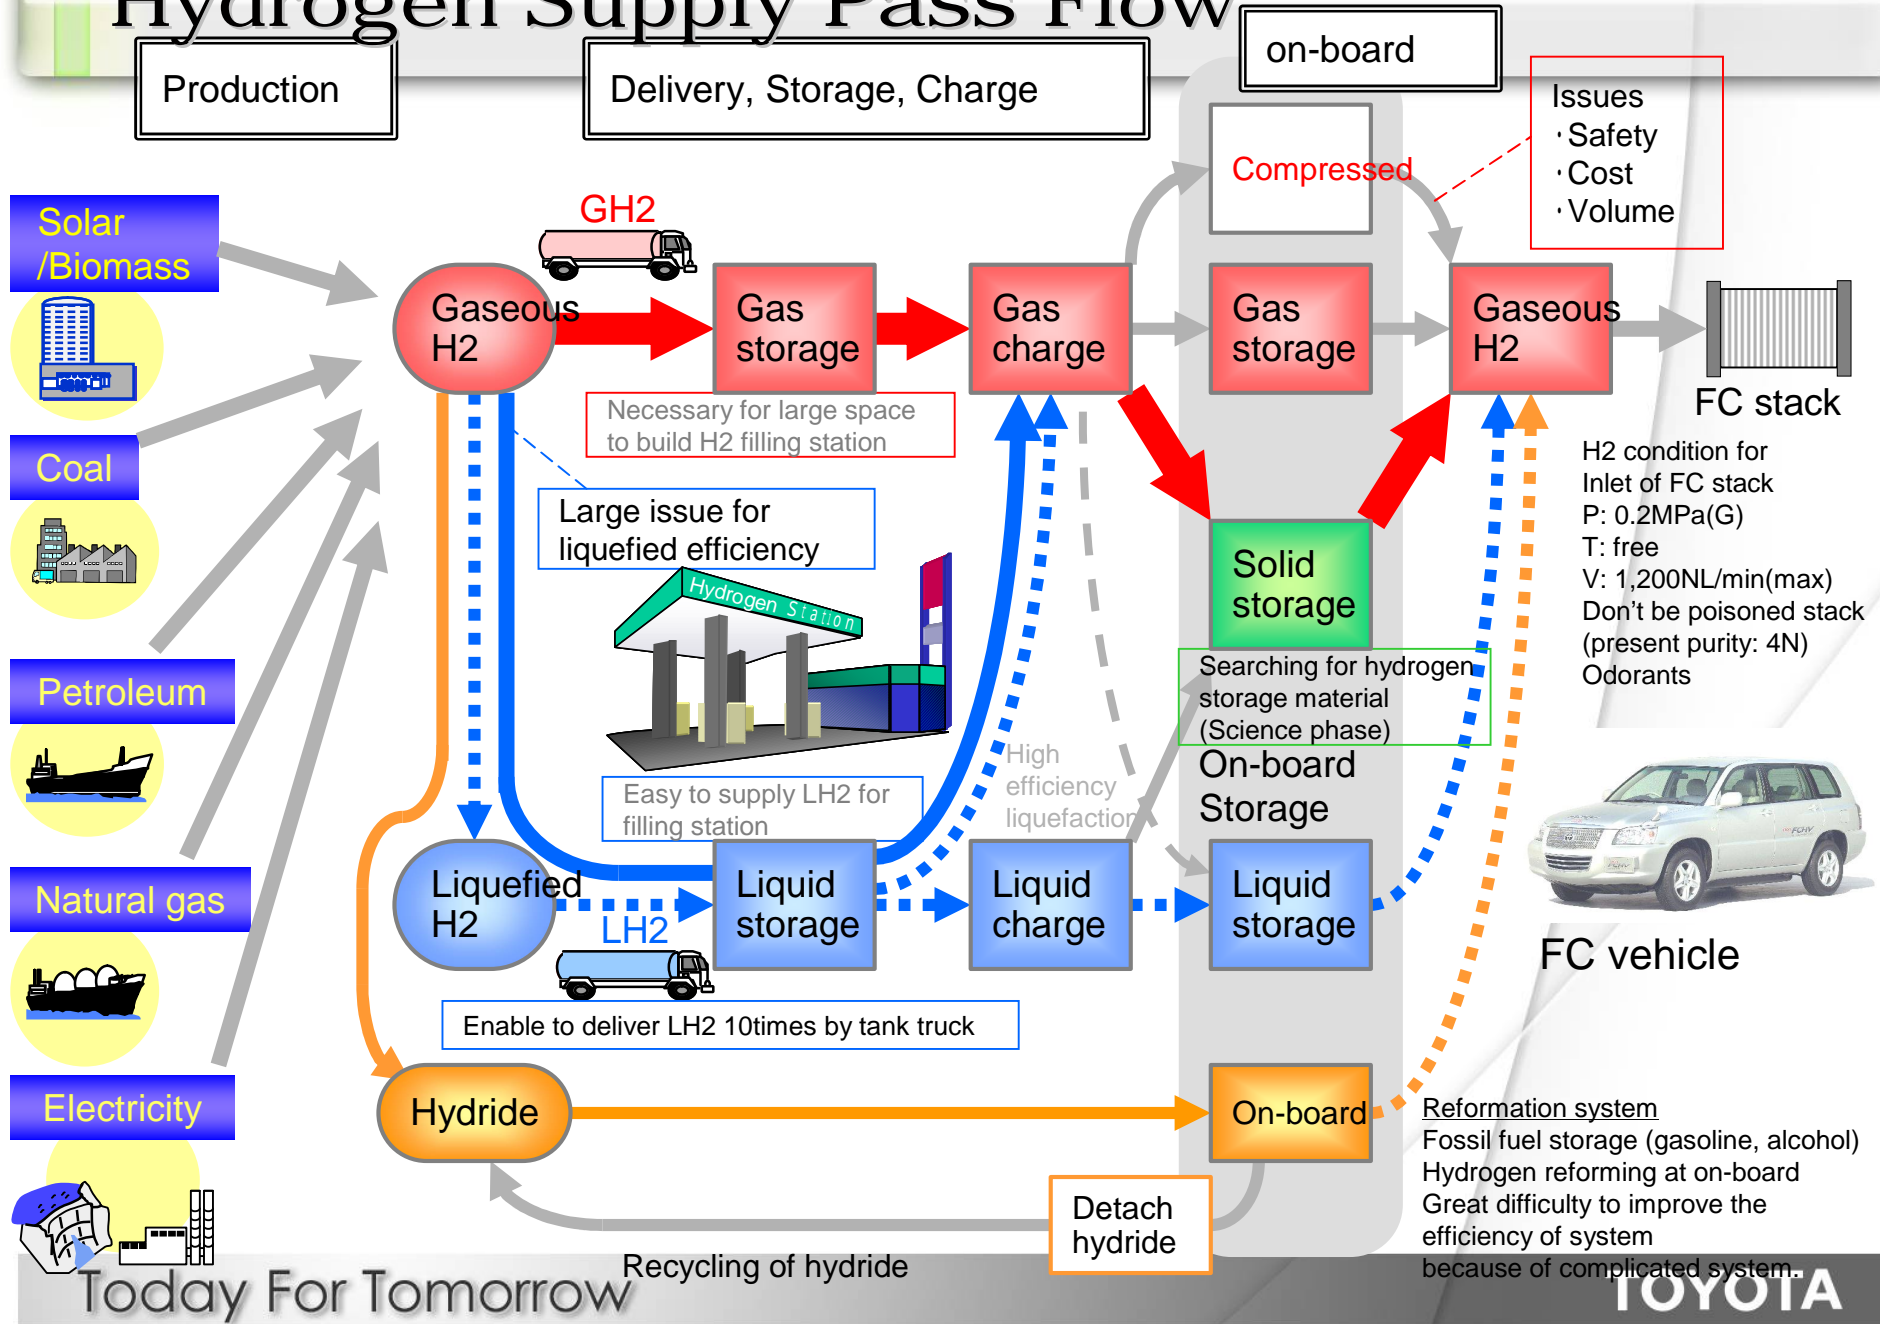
Hydrogen Supply Pass Flow

Production

Delivery, Storage, Charge

on-board

Issues
・Safety
・Cost
・Volume

Solar /Biomass

Coal

Petroleum

Natural gas

Electricity

GH2

Gaseous H2

Gas storage

Gas charge

Compressed

Gas storage

Gaseous H2

FC stack

Necessary for large space to build H2 filling station

Large issue for liquefied efficiency

Hydrogen Station

Solid storage

Searching for hydrogen storage material (Science phase)

H2 condition for Inlet of FC stack
P: 0.2MPa(G)
T: free
V: 1,200NL/min(max)
Don't be poisoned stack (present purity: 4N)
Odorants

Easy to supply LH2 for filling station

High efficiency liquefaction

On-board Storage

Liquefied H2

LH2

Liquid storage

Liquid charge

Liquid storage

FC vehicle

Enable to deliver LH2 10times by tank truck

Hydride

On-board

Reformation system
Fossil fuel storage (gasoline, alcohol)
Hydrogen reforming at on-board
Great difficulty to improve the efficiency of system
because of complicated system.

Detach hydride

Recycling of hydride

Today For Tomorrow

TOYOTA